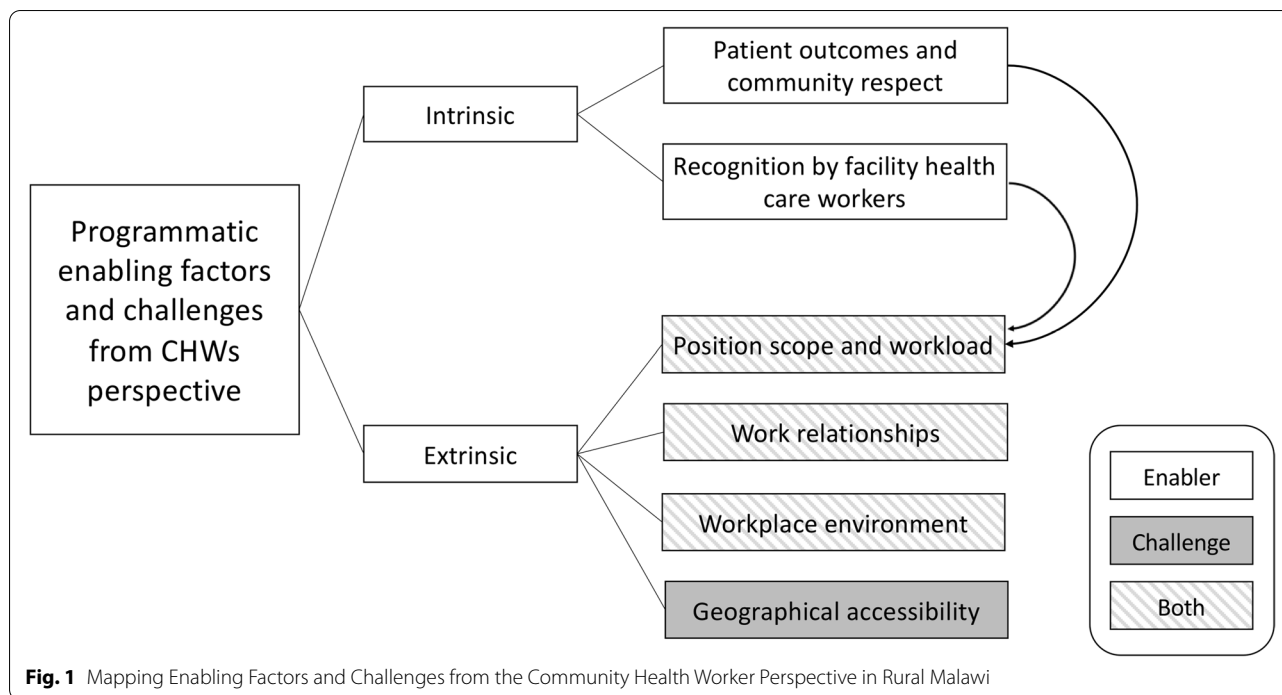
Programmatic enabling factors and challenges from CHWs perspective

Intrinsic

Patient outcomes and community respect

Recognition by facility health care workers

Extrinsic

Position scope and workload

Work relationships

Workplace environment

Geographical accessibility

Enabler

Challenge

Both

**Fig. 1** Mapping Enabling Factors and Challenges from the Community Health Worker Perspective in Rural Malawi